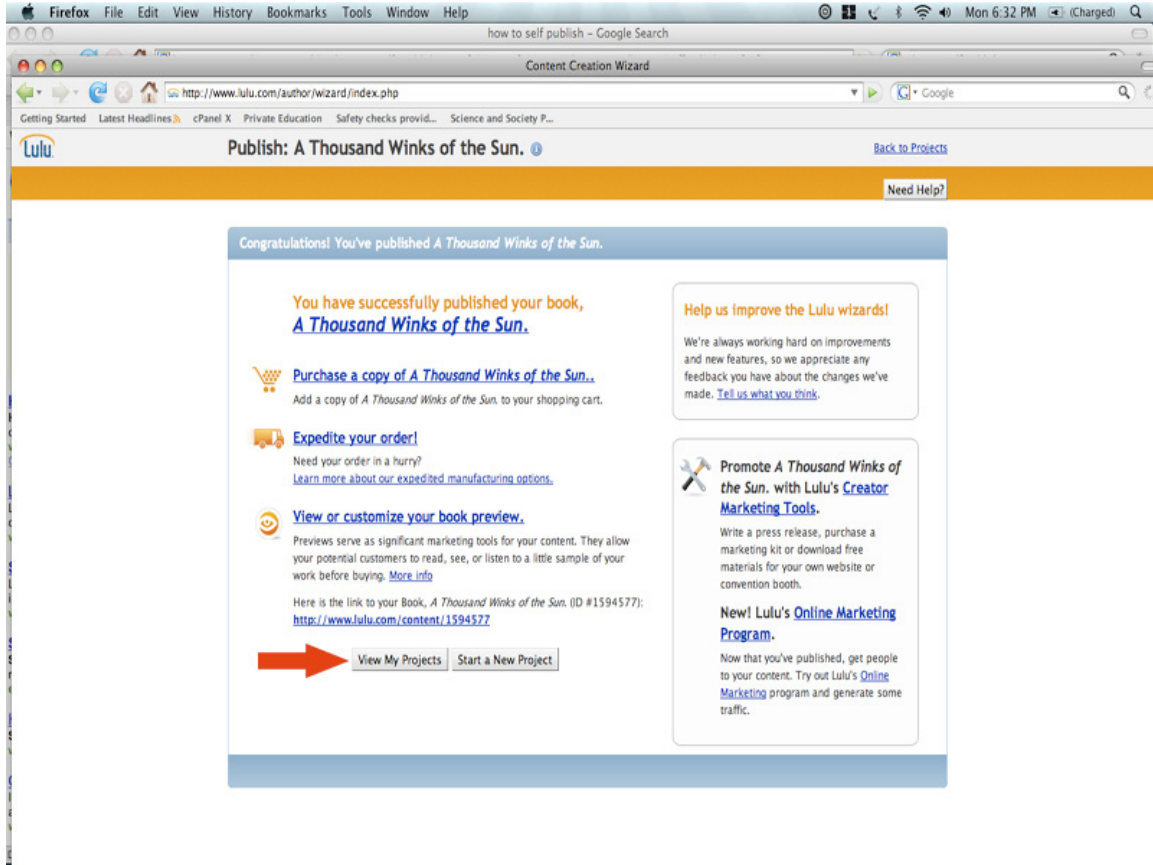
Firefox File Edit View History Bookmarks Tools Window Help

Mon 6:32 PM (Charged)

how to self publish - Google Search

Content Creation Wizard

http://www.lulu.com/author/wizard/index.php

Google

Getting Started Latest Headlines cPanel X Private Education Safety checks provid... Science and Society P...

Lulu

Publish: A Thousand Winks of the Sun.

Back to Projects

Need Help?

Congratulations! You've published A Thousand Winks of the Sun.

You have successfully published your book, A Thousand Winks of the Sun.

Purchase a copy of A Thousand Winks of the Sun..

Add a copy of A Thousand Winks of the Sun. to your shopping cart.

Expedite your order!

Need your order in a hurry?
Learn more about our expedited manufacturing options.

View or customize your book preview.

Previews serve as significant marketing tools for your content. They allow your potential customers to read, see, or listen to a little sample of your work before buying. More info

Here is the link to your Book, A Thousand Winks of the Sun. (ID #1594577):
http://www.lulu.com/content/1594577

View My Projects Start a New Project

Help us improve the Lulu wizards!

We're always working hard on improvements and new features, so we appreciate any feedback you have about the changes we've made. Tell us what you think.

Promote A Thousand Winks of the Sun. with Lulu's Creator Marketing Tools.

Write a press release, purchase a marketing kit or download free materials for your own website or convention booth.

New! Lulu's Online Marketing Program.

Now that you've published, get people to your content. Try out Lulu's Online Marketing program and generate some traffic.